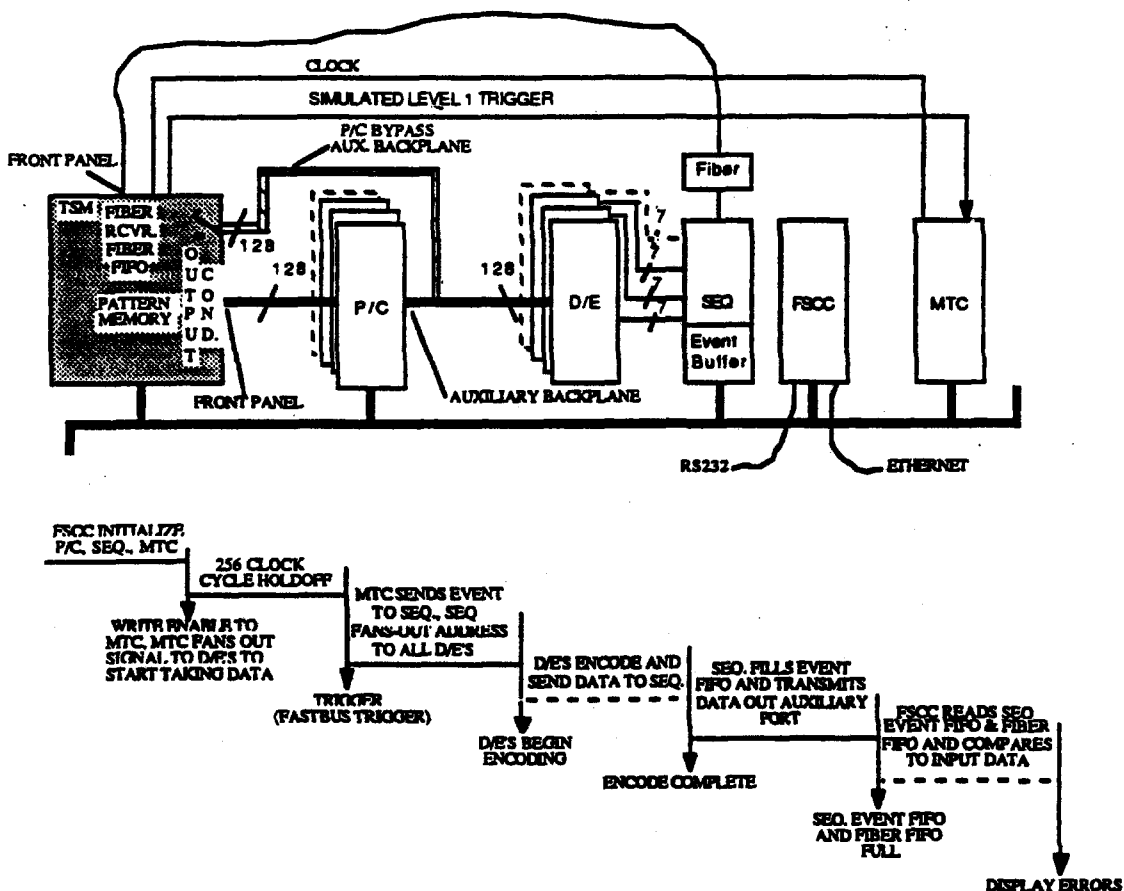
CLOCK

SIMULATED LEVEL 1 TRIGGER

P/C BYPASS AUX. BACKPLANE

FRONT PANEL

TSM FIBER RCVR. FIBER FIFO

O U T P U T

C O N D.

PATTERN MEMORY

128

128

P/C

128

D/E

7

7

7

Fiber

SEQ

Event Buffer

FSCC

MTC

FRONT PANEL

AUXILIARY BACKPLANE

RS232

ETHERNET

FSCC INITIALIZE P/C, SEQ., MTC

256 CLOCK CYCLE HOLDOFF

WRITE ENABLE TO MTC, MTC FANS OUT SIGNAL TO D/E'S TO START TAKING DATA

MTC SENDS EVENT TO SEQ., SEQ FANS-OUT ADDRESS TO ALL D/E'S

TRIGGER (FASTBUS TRIGGER)

D/E'S ENCODE AND SEND DATA TO SEQ.

D/E'S BEGIN ENCODING

SEQ. FILLS EVENT FIFO AND TRANSMITS DATA OUT AUXILIARY PORT

ENCODE COMPLETE

FSCC READS SEQ EVENT FIFO & FIBER FIFO AND COMPARES TO INPUT DATA

SEQ. EVENT FIFO AND FIBER FIFO FULL

DISPLAY ERRORS